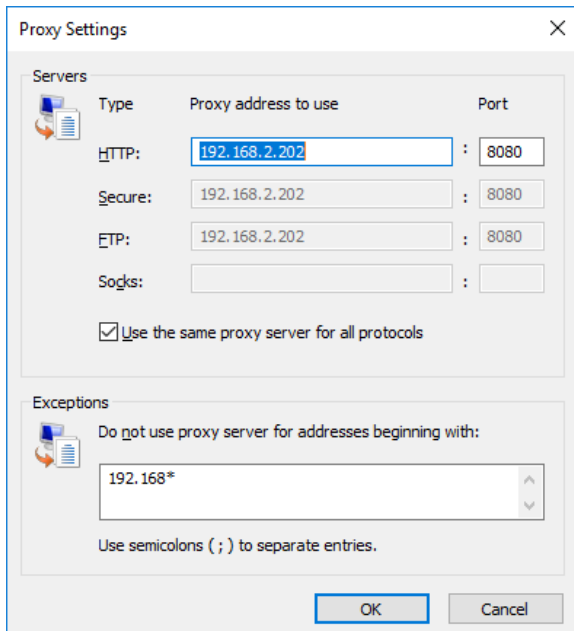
Proxy Settings

Servers

| Type | Proxy address to use | | Port |
|---|---|---|---|
| HTTP: | 192.168.2.202 | : | 8080 |
| Secure: | 192.168.2.202 | : | 8080 |
| FTP: | 192.168.2.202 | : | 8080 |
| Socks: | | : | |

Use the same proxy server for all protocols

Exceptions

Do not use proxy server for addresses beginning with:

192.168*

Use semicolons ( ; ) to separate entries.

OK Cancel